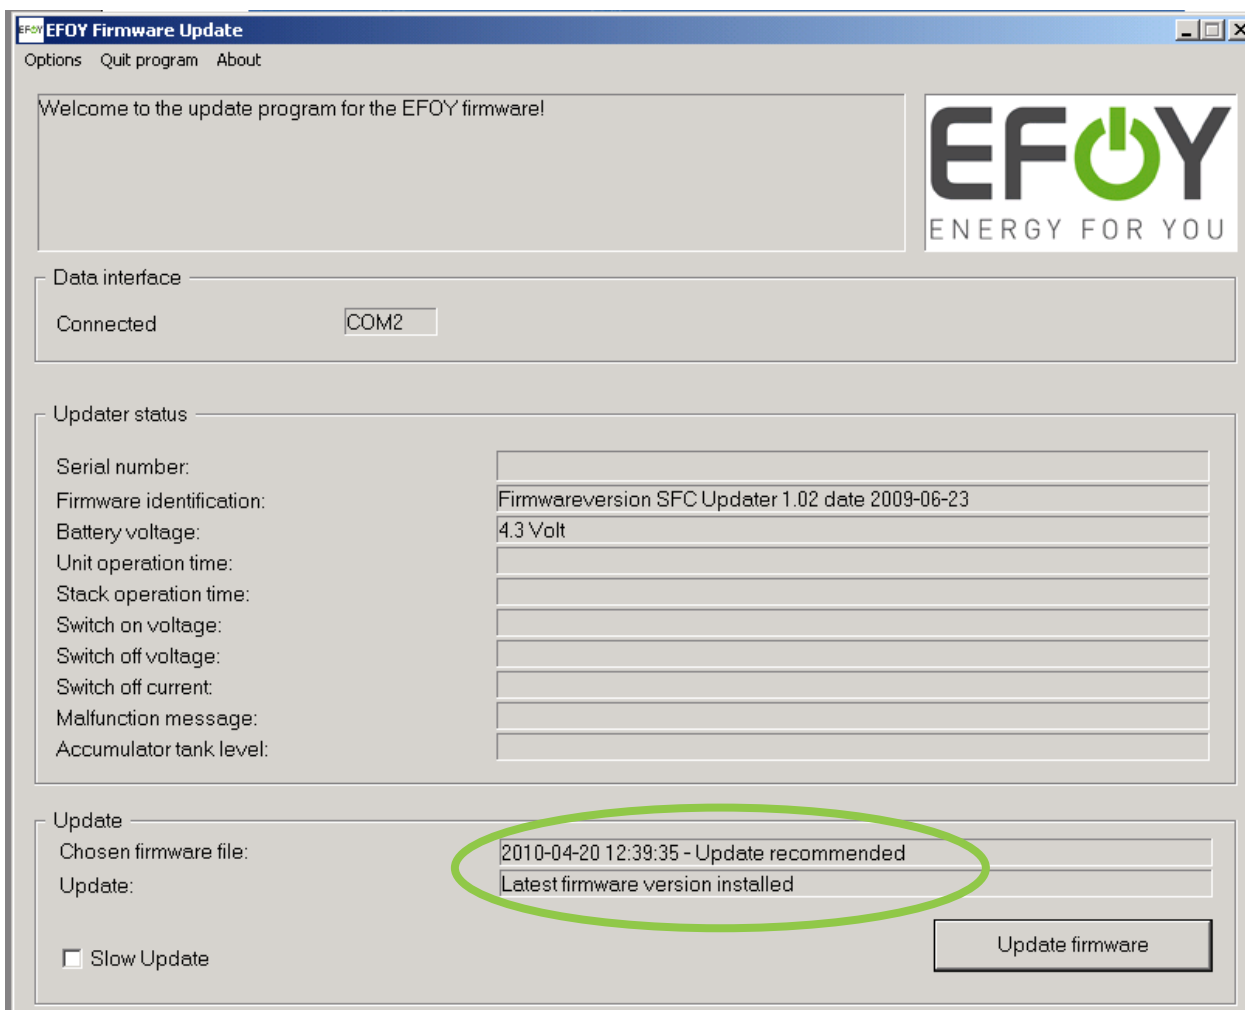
EFOY EFOY Firmware Update

Options Quit program About

Welcome to the update program for the EFOY firmware!

EFOY
ENERGY FOR YOU

Data interface

Connected COM2

Updater status

Serial number:
Firmware identification: Firmwareversion SFC Updater 1.02 date 2009-06-23
Battery voltage: 4.3 Volt
Unit operation time:
Stack operation time:
Switch on voltage:
Switch off voltage:
Switch off current:
Malfunction message:
Accumulator tank level:

Update

Chosen firmware file: 2010-04-20 12:39:35 - Update recommended
Update: Latest firmware version installed

Slow Update

Update firmware